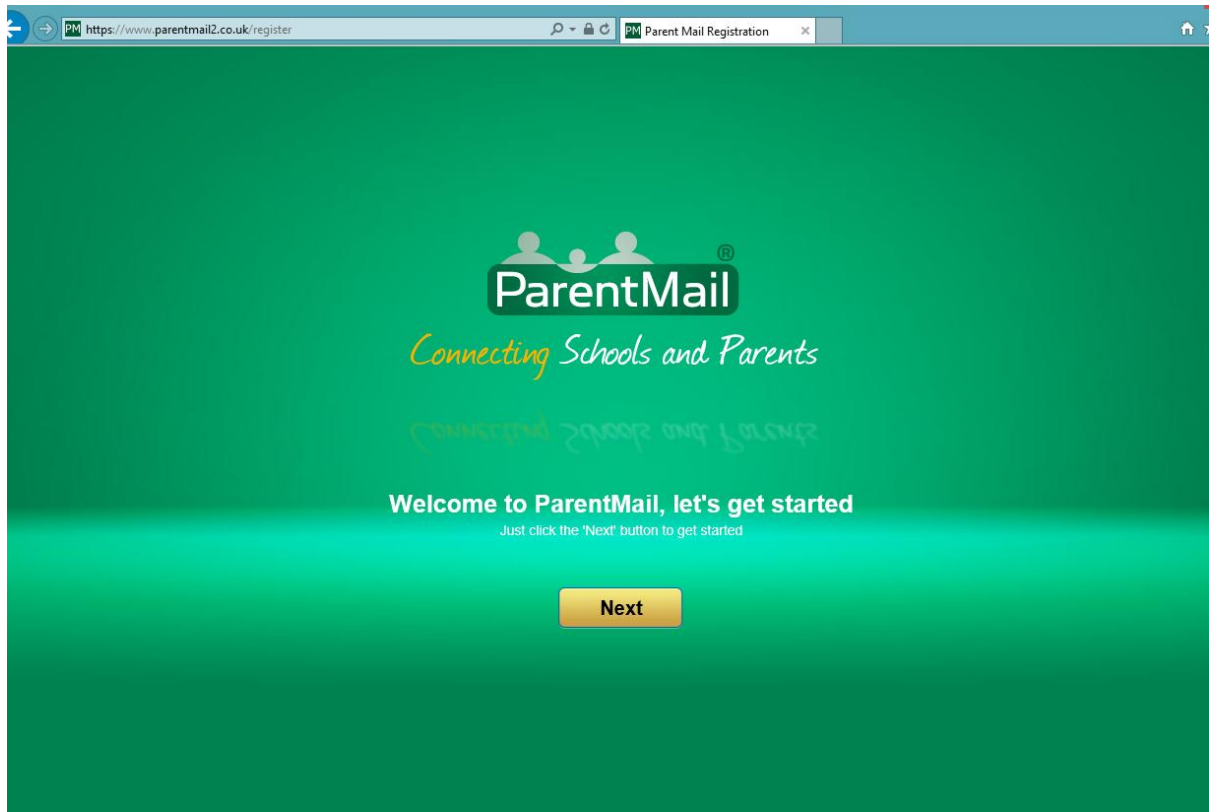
PM https://www.parentmail2.co.uk/register

PM Parent Mail Registration ×

ParentMail®

Connecting Schools and Parents

Welcome to ParentMail, let's get started

Just click the 'Next' button to get started

Next